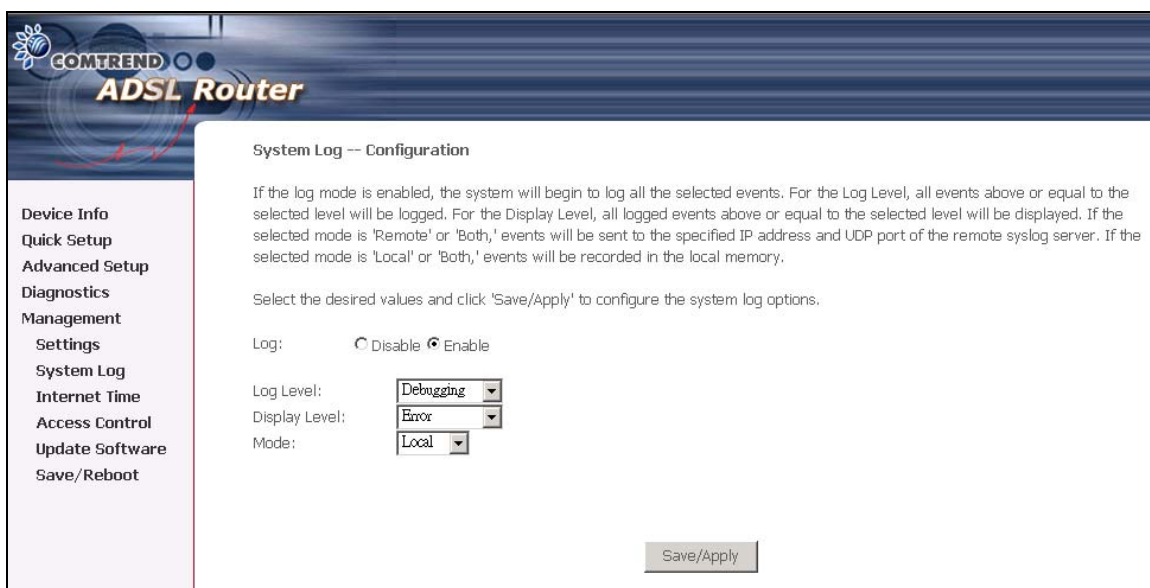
COMTREND

ADSL Router

Device Info
Quick Setup
Advanced Setup
Diagnostics
Management
Settings
System Log
Internet Time
Access Control
Update Software
Save/Reboot

System Log -- Configuration

If the log mode is enabled, the system will begin to log all the selected events. For the Log Level, all events above or equal to the selected level will be logged. For the Display Level, all logged events above or equal to the selected level will be displayed. If the selected mode is 'Remote' or 'Both,' events will be sent to the specified IP address and UDP port of the remote syslog server. If the selected mode is 'Local' or 'Both,' events will be recorded in the local memory.

Select the desired values and click 'Save/Apply' to configure the system log options.

Log: Disable Enable

Log Level: Debugging
Display Level: Error
Mode: Local

Save/Apply